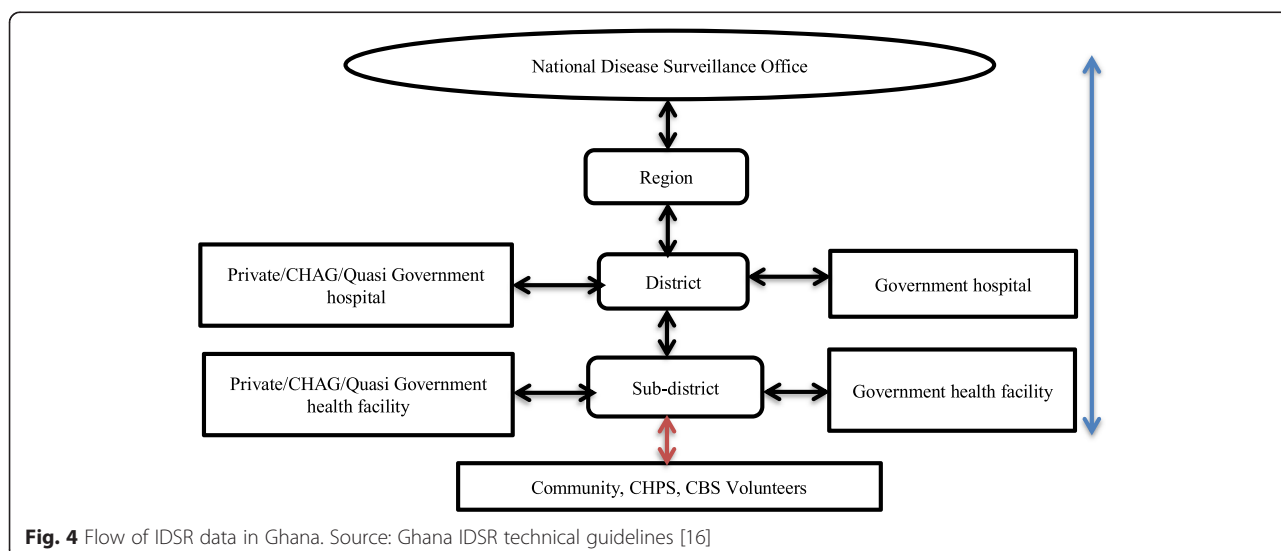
National Disease Surveillance Office

Region

Private/CHAG/Quasi Government hospital

District

Government hospital

Private/CHAG/Quasi Government health facility

Sub-district

Government health facility

Community, CHPS, CBS Volunteers

**Fig. 4** Flow of IDSR data in Ghana. Source: Ghana IDSR technical guidelines [16]